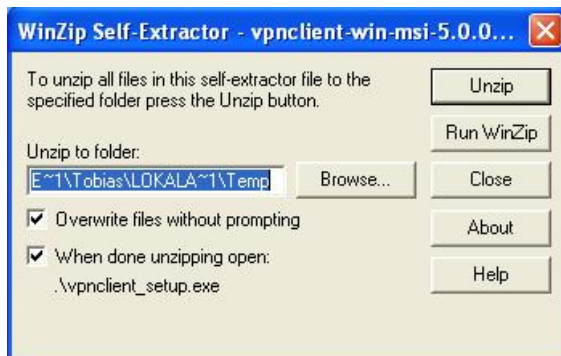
WinZip Self-Extractor - vpnclient-win-msi-5.0.0...

To unzip all files in this self-extractor file to the specified folder press the Unzip button.

Unzip

Run WinZip

Unzip to folder:

E~1\Tobias\LOKALA~1\Temp

Browse...

Close

Overwrite files without prompting

About

When done unzipping open:
.\vpnclient_setup.exe

Help